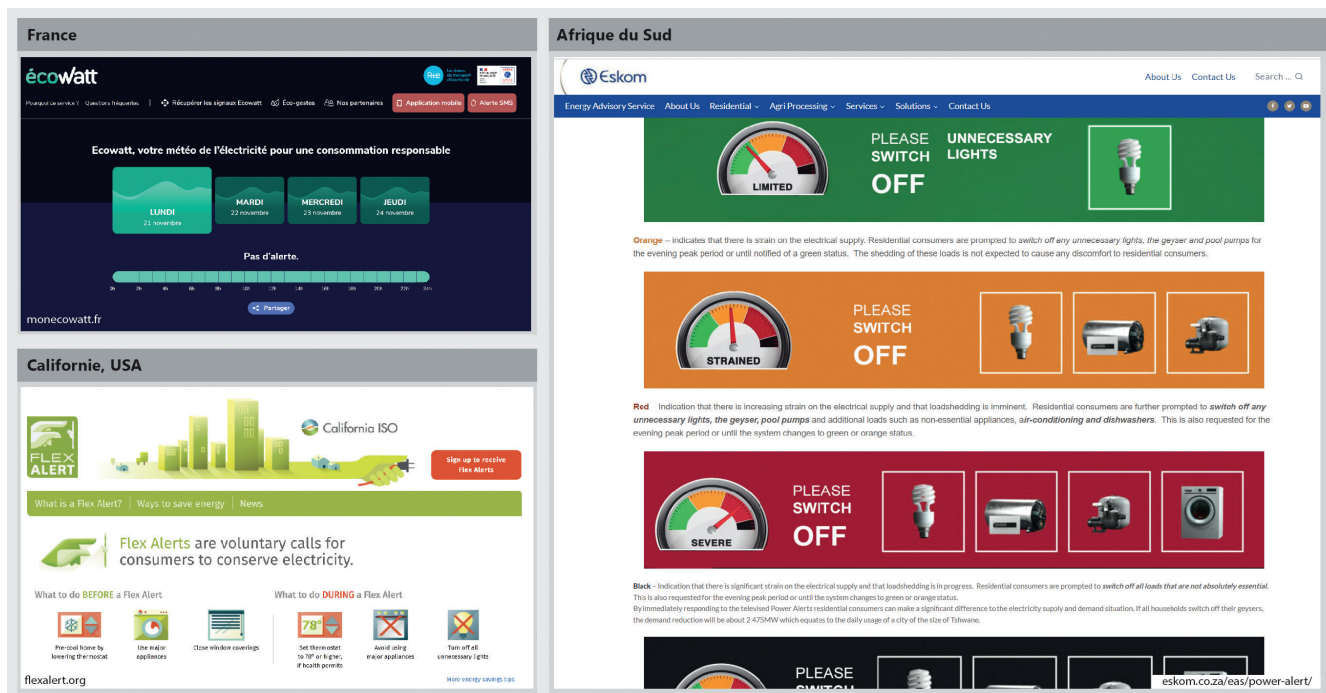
France

écowatt

Pourquoi ce service ? Questions fréquentes | Récupérer les signaux Ecowatt | Éco-gestes | Nos partenaires | Application mobile | Alerte SMS

Ecowatt, votre météo de l'électricité pour une consommation responsable

LUNDI
21 novembre

MARDI
22 novembre

MERCREDI
23 novembre

JEUDI
24 novembre

Pas d'alerte.

0h 2h 4h 6h 8h 10h 12h 14h 16h 18h 20h 22h 24h

Partager

monecowatt.fr

Californie, USA

FLEX ALERT

California ISO

Sign up to receive Flex Alerts

What is a Flex Alert? | Ways to save energy | News

Flex Alerts are voluntary calls for consumers to conserve electricity.

What to do BEFORE a Flex Alert

Pre-cool home by lowering thermostat

Use major appliances

Close window coverings

What to do DURING a Flex Alert

78°

Set thermostat to 78° or higher, if health permits

Avoid using major appliances

Turn off all unnecessary lights

More energy savings tips

flexalert.org

Afrique du Sud

Eskom

About Us Contact Us Search ...

Energy Advisory Service About Us Residential Agri Processing Services Solutions Contact Us

LIMITED

PLEASE SWITCH OFF

UNNECESSARY LIGHTS

Orange – indicates that there is strain on the electrical supply. Residential consumers are prompted to switch off any unnecessary lights, the geyser and pool pumps for the evening peak period or until notified of a green status. The shedding of these loads is not expected to cause any discomfort to residential consumers.

STRAINED

PLEASE SWITCH OFF

Red – Indication that there is increasing strain on the electrical supply and that loadshedding is imminent. Residential consumers are further prompted to switch off any unnecessary lights, the geyser, pool pumps and additional loads such as non-essential appliances, air-conditioning and dishwashers. This is also requested for the evening peak period or until the system changes to green or orange status.

SEVERE

PLEASE SWITCH OFF

Black – Indication that there is significant strain on the electrical supply and that loadshedding is in progress. Residential consumers are prompted to switch off all loads that are not absolutely essential. This is also requested for the evening peak period or until the system changes to green or orange status.
By immediately responding to the televised Power Alerts residential consumers can make a significant difference to the electricity supply and demand situation. If all households switch off their geysers, the demand reduction will be about 2 475MW which equates to the daily usage of a city of the size of Tshwane.

PLEASE SWITCH

eskom.co.za/eas/power-alert/